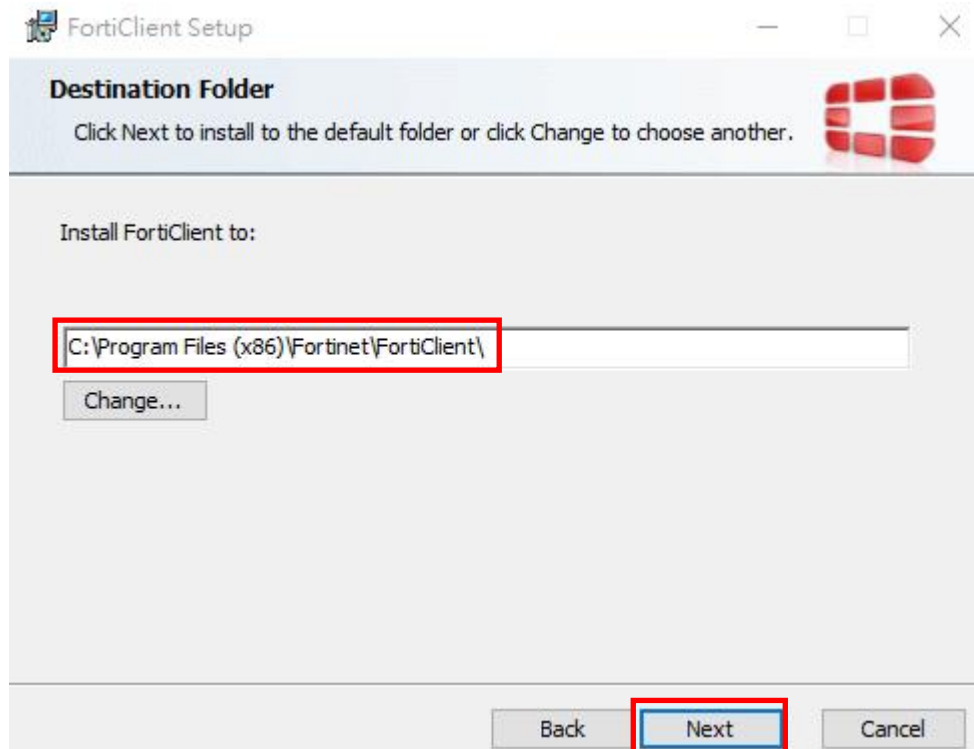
FortiClient Setup

Destination Folder

Click Next to install to the default folder or click Change to choose another.

Install FortiClient to:

C:\Program Files (x86)\Fortinet\FortiClient\

Change...

Back

Next

Cancel